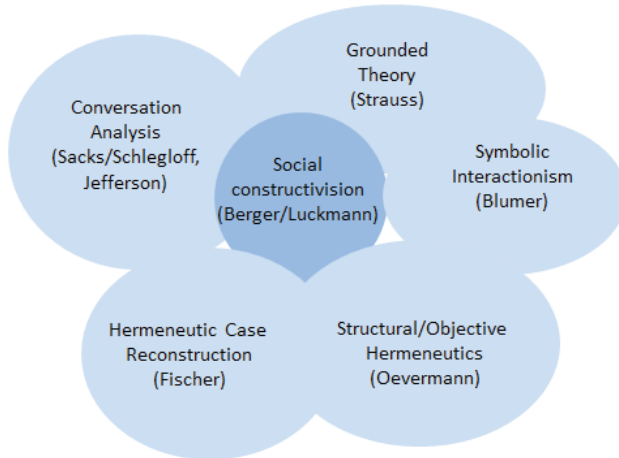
Grounded Theory (Strauss)

Conversation Analysis (Sacks/Schlegloff, Jefferson)

Social constructivision (Berger/Luckmann)

Symbolic Interactionism (Blumer)

Hermeneutic Case Reconstruction (Fischer)

Structural/Objective Hermeneutics (Oevermann)